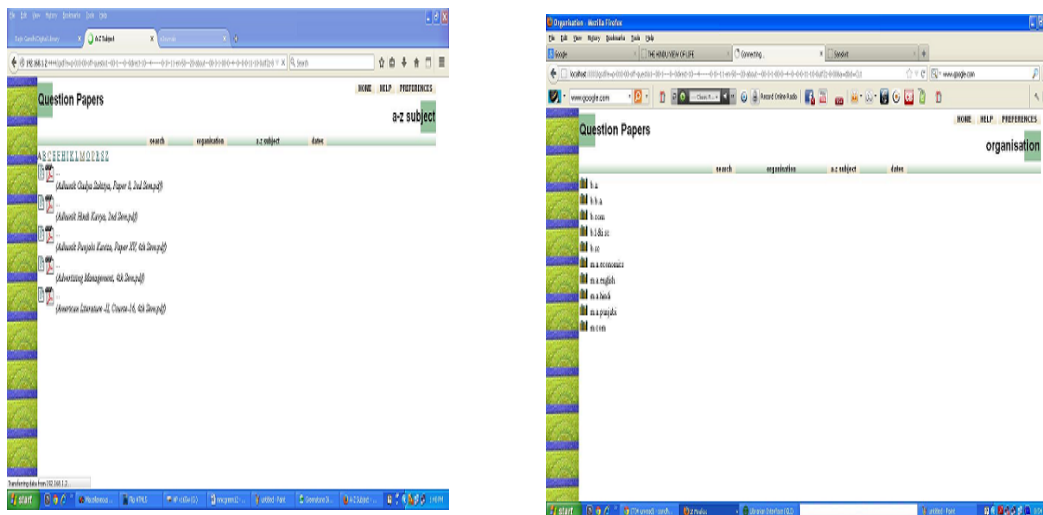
File Edit View History Bookmarks Tools Help

A-Z Subject

Question Papers

HOME HELP PREFERENCES

a-z subject

search organisation a-z subject dates

A B C D E H I K L M O P R S Z

(Adhunik Gadya Sahitya, Paper 3, 2nd Sem.pdf)

(Adhunik Hindi Kavya, 2nd Sem.pdf)

(Adhunik Punjabi Kavita, Paper XV, 4th Sem.pdf)

(Advertising Management, 4th Sem.pdf)

(American Literature -II, Course-16, 4th Sem.pdf)

Transferring data from 192.168.1.2...

start

Organisation - Mozilla Firefox

File Edit View History Bookmarks Tools Help

Google

THE HINDU VIEW OF LIFE

Connecting...

Sanskrit

www.google.com

Record Online Radio

Question Papers

HOME HELP PREFERENCES

organisation

search organisation a-z subject dates

b.a

b.b.a

b.com

b.lib.sc

b.sc

m.a economics

m.a english

m.a hindi

m.a punjabi

m.com

start

untitled - Paint